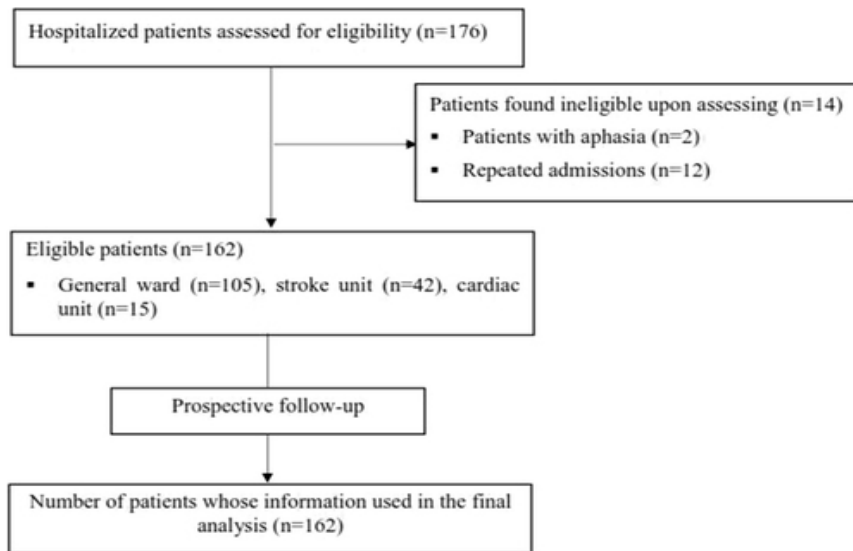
Hospitalized patients assessed for eligibility (n=176)

Patients found ineligible upon assessing (n=14)
▪ Patients with aphasia (n=2)
▪ Repeated admissions (n=12)

Eligible patients (n=162)
▪ General ward (n=105), stroke unit (n=42), cardiac unit (n=15)

Prospective follow-up

Number of patients whose information used in the final analysis (n=162)